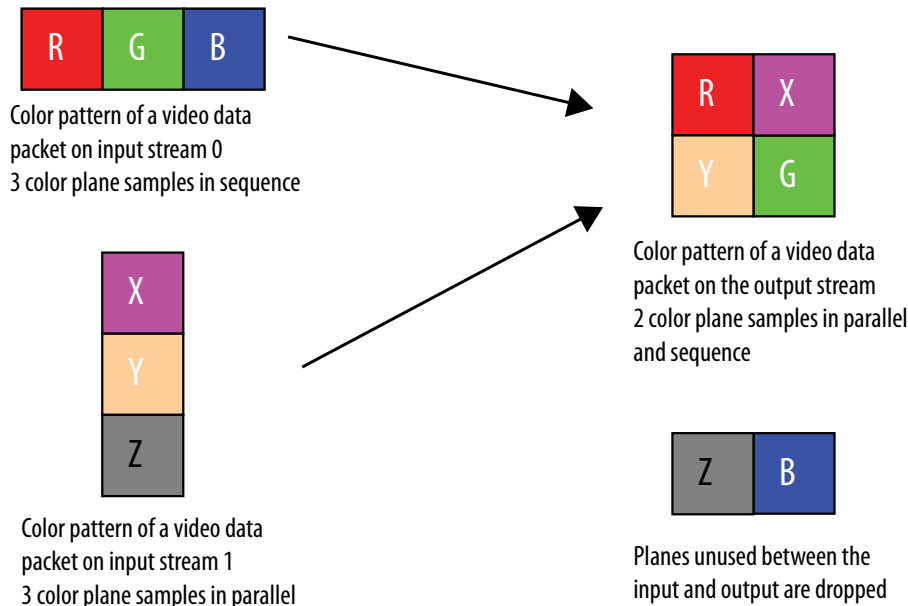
R G B

Color pattern of a video data packet on input stream 0
3 color plane samples in sequence

R X
Y G

Color pattern of a video data packet on the output stream
2 color plane samples in parallel and sequence

X
Y
Z

Color pattern of a video data packet on input stream 1
3 color plane samples in parallel

Z B

Planes unused between the input and output are dropped